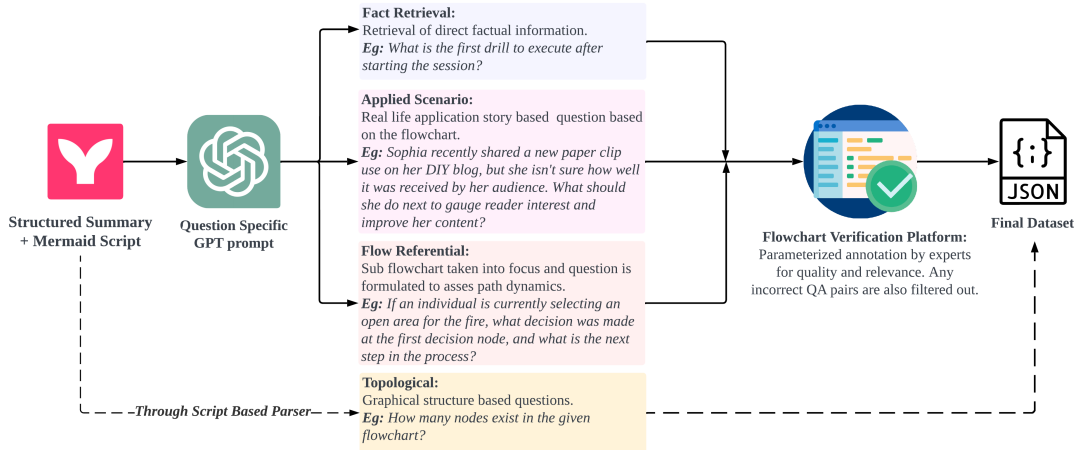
Structured Summary + Mermaid Script

Question Specific GPT prompt

Fact Retrieval:
Retrieval of direct factual information.
*Eg:* *What is the first drill to execute after starting the session?*

Applied Scenario:
Real life application story based question based on the flowchart.
*Eg:* *Sophia recently shared a new paper clip use on her DIY blog, but she isn't sure how well it was received by her audience. What should she do next to gauge reader interest and improve her content?*

Flow Referential:
Sub flowchart taken into focus and question is formulated to asses path dynamics.
*Eg:* *If an individual is currently selecting an open area for the fire, what decision was made at the first decision node, and what is the next step in the process?*

Topological:
Graphical structure based questions.
*Eg:* *How many nodes exist in the given flowchart?*

Through Script Based Parser

Flowchart Verification Platform:
Parameterized annotation by experts for quality and relevance. Any incorrect QA pairs are also filtered out.

{;}
JSON

Final Dataset